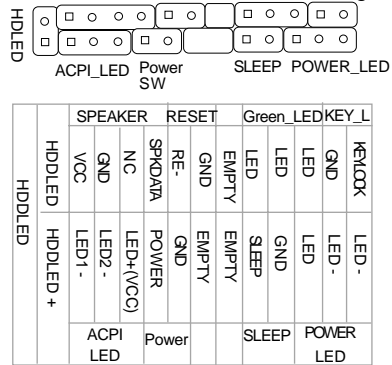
HDLED

ACPI_LED Power SW

SLEEP POWER_LED

| HDDLED | HDDLED | SPEAKER | | | | RESET | | | Green_LED | | KEY_L | |
|---|---|---|---|---|---|---|---|---|---|---|---|---|
| | | VCC | GND | NC | SPKDATA | RE- | GND | EMPTY | LED | LED | LED | GND | KEYLOCK |
| | HDDLED+ | LED1- | LED2- | LED+(VCC) | POWER | GND | EMPTY | EMPTY | SLEEP | GND | LED | LED- | LED- |
| | | ACPI LED | | | Power | | | | SLEEP | | POWER LED | |